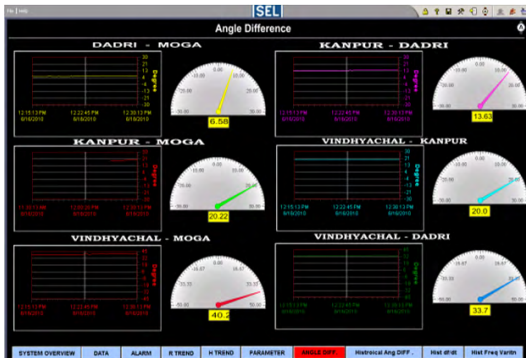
File | Help

SEL

Angle Difference

DADRI - MOGA

30
21
13
4
-4
-13
-21
-30

Degree

12:15:13 PM
9/18/2010

12:22:45 PM
9/18/2010

12:30:13 PM
9/18/2010

6.58

KANPUR - DADRI

Degree

12:15:13 PM
9/18/2010

12:22:45 PM
9/18/2010

12:30:13 PM
9/18/2010

13.63

KANPUR - MOGA

Degree

12:15:13 PM
9/18/2010

12:22:45 PM
9/18/2010

12:30:13 PM
9/18/2010

20.22

VINDHYACHAL - KANPUR

Degree

12:15:13 PM
9/18/2010

12:22:45 PM
9/18/2010

12:30:13 PM
9/18/2010

20.0

VINDHYACHAL - MOGA

Degree

12:15:13 PM
9/18/2010

12:22:45 PM
9/18/2010

12:30:13 PM
9/18/2010

40.2

VINDHYACHAL - DADRI

12:15:13 PM
9/18/2010

12:22:45 PM
9/18/2010

12:30:13 PM
9/18/2010

33.7

SYSTEM OVERVIEW | DATA | ALARM | R TREND | H TREND | PARAMETER | ANGLE DIFF. | Histroical Ang DIFF. | Hist df/dt | Hist Freq Varitn